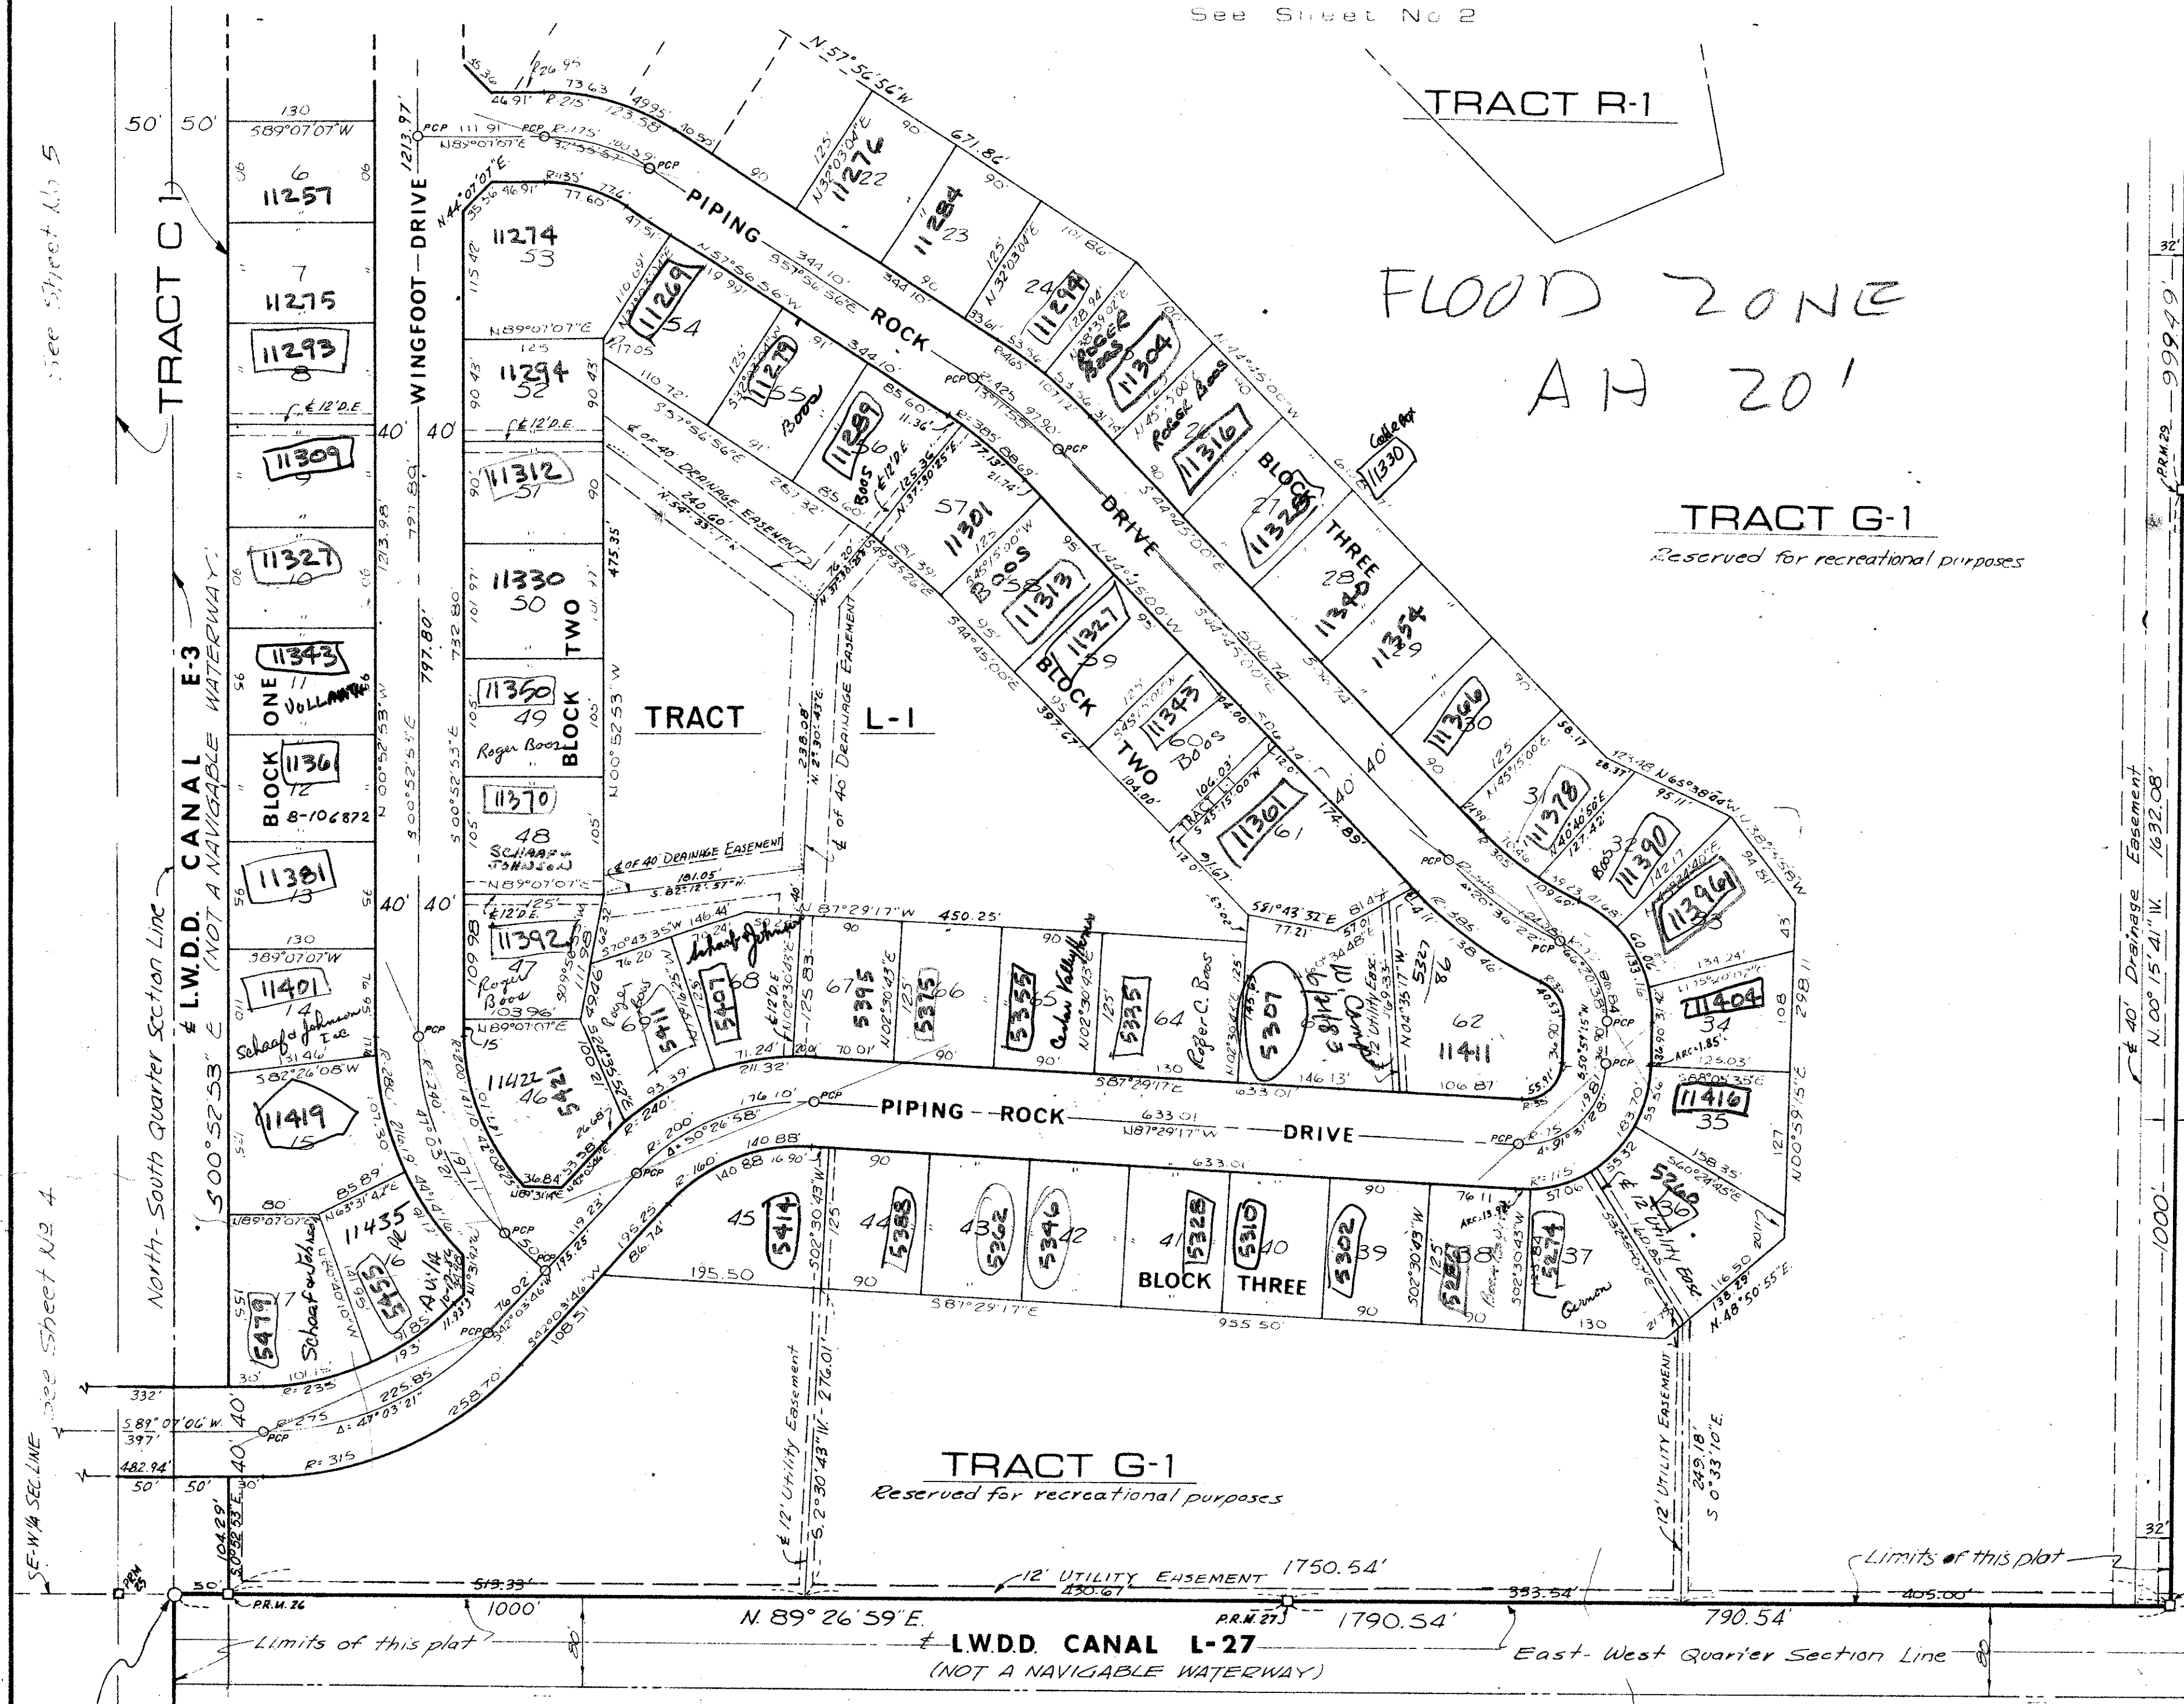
See Sheet No 2

TRACT R-1

FLOOD ZONE
AH 20'

TRACT G-1
Reserved for recreational purposes

TRACT C-1

See Sheet No 5

£ L.W.D.D. CANAL E-3
(NOT A NAVIGABLE WATERWAY)

North-South Quarter Section Line

WINGFOOT-DRIVE

PIPING ROCK DRIVE

BLOCK ONE

BLOCK TWO

BLOCK THREE

TRACT L-1

6 11257
7 11275
11293 8
11309 9
11327 10
11343 11 VOLLMAN
11361 12 B-106872
11381 13
11401 14 Schaaf & Johnson Inc
11419 15

11274 53
11269 54
11294 52
11312 51
11330 50
11350 49 Roger Boos
11370 48 SCHAAF-JOHNSON
11392 47 Roger Boos
11422 46 5421

11276 22
11284 23
11298 24 Roger Boos
11304 Roger Boos
11316 26
11328 27
11340 28
11354 29
11366 30
11378 31
11390 32 Boos
11396 33
11404 34
11416 35
5260 36
5274 37
5288 38
5302 39
5310 40
5328 41
5346 42
5362 43
5388 44
5414 45

11279 55 Boos
11289 56 Boos
57 11301
11313 58 Boos
11327 59
11343 60 Boos
11361 61
62 11411
5327 
5307
5335 64
5355 65 Cedar Valley Homes
5375 66
5395 67
5407 68
5411 69
11435 16 Avila
5455
5479 17 Schaaf & Johnson

Colleen 11330

Roger C. Boos

Schaaf & Johnson

Germon

TRACT G-1
Reserved for recreational purposes

N. 89° 26' 59" E.
1000'
1790.54'
790.54'
1750.54'
12' UTILITY EASEMENT
513.33'
430.67'
353.54'
405.00'
Limits of this plat
£ L.W.D.D. CANAL L-27
(NOT A NAVIGABLE WATERWAY)
East-West Quarter Section Line
See Sheet No 4
SE-W/4 SEC. LINE
P.R.M. 26
P.R.M. 27
P.R.M. 29
£ 40' Drainage Easement
1632.08'
N. 00° 15' 41" W.
999.49'
1000'
32'
12' Utility Easement
S. 2° 30' 43" W. 276.01'
249.18' S 0° 33' 10" E
N 57° 56' 56" W
671.86'
1213.97'
1213.98'
S 00° 52' 53" E
797.80'
791.80'
732.80'
475.35'
N 00° 52' 53" W
S 89° 07' 07" W
N 89° 07' 07" E
S 89° 07' 06" W
332'
397'
482.94'
50' 50'
40' 40'
R=235
R=275
R=315
Δ=47° 03' 21"
225.85
258.70
N 87° 29' 17" W
450.25'
633.01
S 87° 29' 17" E
955.50'
195.50
S 81° 43' 32" E
N 44° 45' 00" W
S 44° 45' 00" E
344.10'
PCP
£ of 40' Drainage Easement
£ 12' D.E.
N 48° 50' 55" E